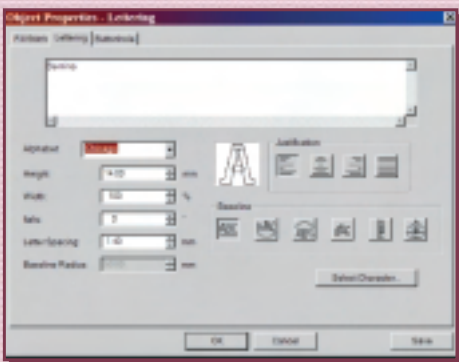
Object Properties - Lettering

Fill Stitch | Lettering | Outline Stitch

Sewing

Alphabet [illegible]

Height 14.00 mm

Width 100 %

Italic 0 °

Letter Spacing 1.40 mm

Baseline Radius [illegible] mm

Justification

Baseline

Select Character...

OK Cancel Save